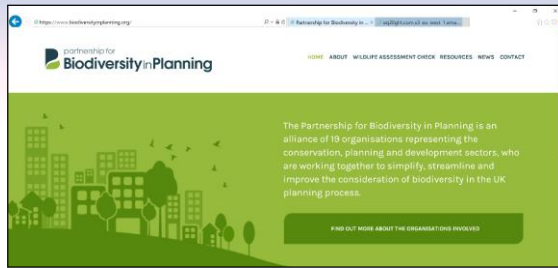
https://www.biodiversityinplanning.org/

Partnership for Biodiversity in ...

partnership for
BiodiversityinPlanning

HOME ABOUT WILDLIFE ASSESSMENT CHECK RESOURCES NEWS CONTACT

The Partnership for Biodiversity in Planning is an alliance of 19 organisations representing the conservation, planning and development sectors, who are working together to simplify, streamline and improve the consideration of biodiversity in the UK planning process.

FIND OUT MORE ABOUT THE ORGANISATIONS INVOLVED